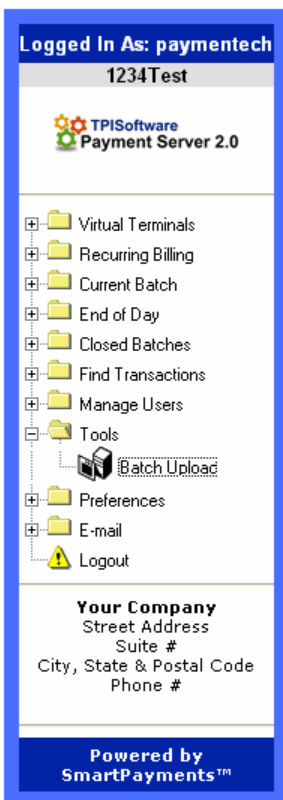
Logged In As: paymentech

1234Test

TPISoftware
Payment Server 2.0

Virtual Terminals
Recurring Billing
Current Batch
End of Day
Closed Batches
Find Transactions
Manage Users
Tools
Batch Upload
Preferences
E-mail
Logout

Your Company
Street Address
Suite #
City, State & Postal Code
Phone #

Powered by
SmartPayments™